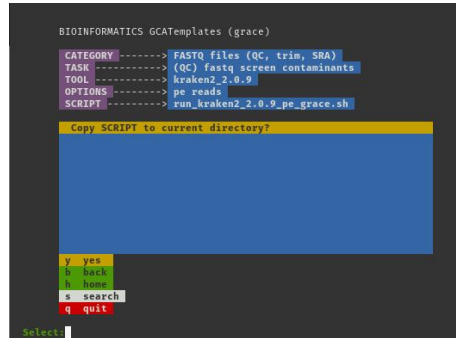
BIOINFORMATICS GCATemplates (grace)

CATEGORY --------> FASTQ files (QC, trim, SRA)
TASK ------------> (QC) fastq screen contaminants
TOOL ------------> kraken2_2.0.9
OPTIONS ---------> pe reads
SCRIPT ----------> run_kraken2_2.0.9_pe_grace.sh

Copy SCRIPT to current directory?

y yes
b back
h home
s search
q quit

Select: